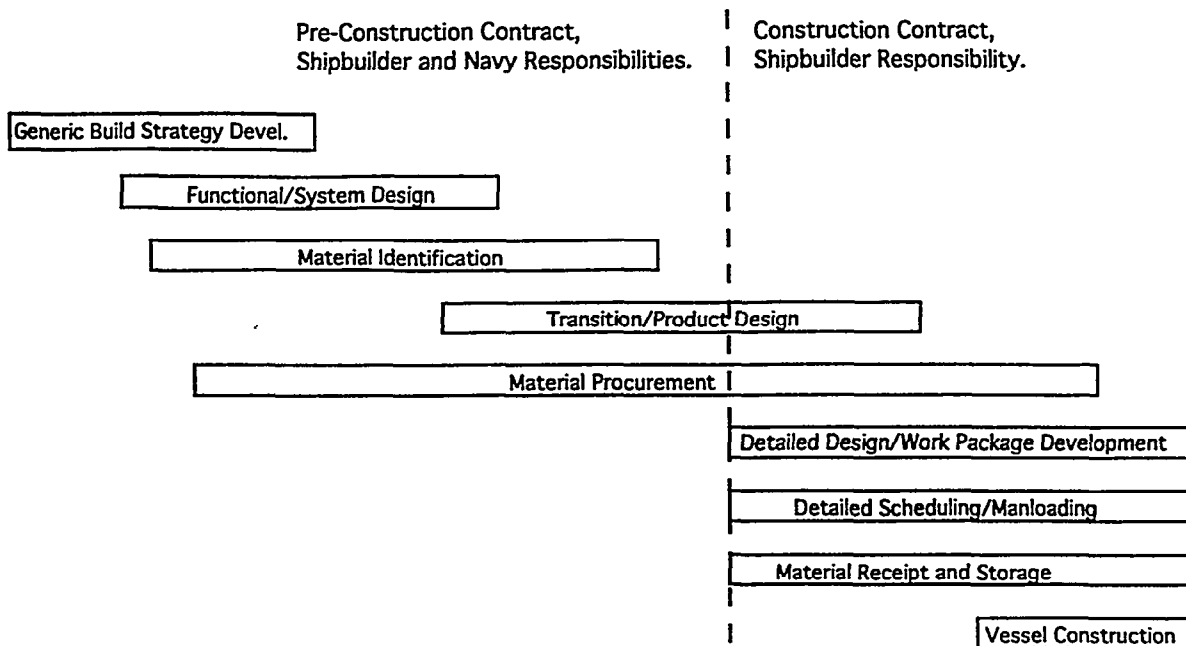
Pre-Construction Contract, Shipbuilder and Navy Responsibilities.

Construction Contract, Shipbuilder Responsibility.

Generic Build Strategy Devel.

Functional/System Design

Material Identification

Transition/Product Design

Material Procurement

Detailed Design/Work Package Development

Detailed Scheduling/Manloading

Material Receipt and Storage

Vessel Construction